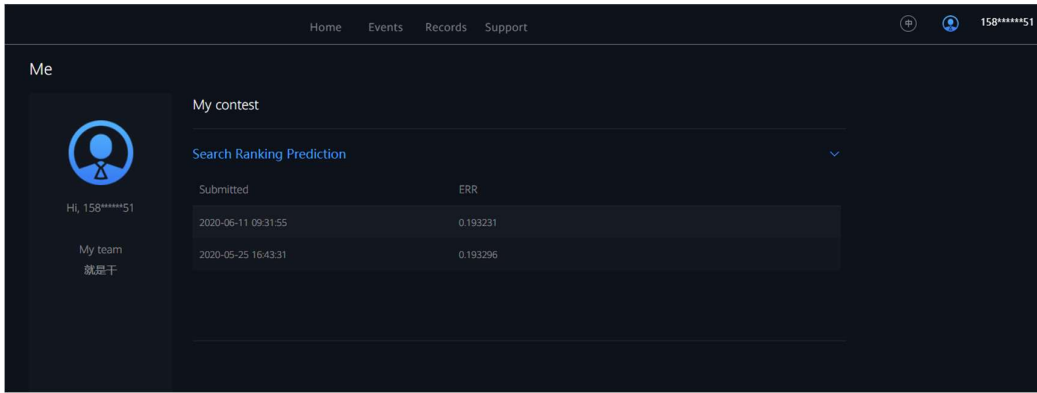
Home Events Records Support

中

158******51

Me

Hi, 158******51

My team
就是干

My contest

Search Ranking Prediction

| Submitted | ERR |
|---|---|
| 2020-06-11 09:31:55 | 0.193231 |
| 2020-05-25 16:43:31 | 0.193296 |